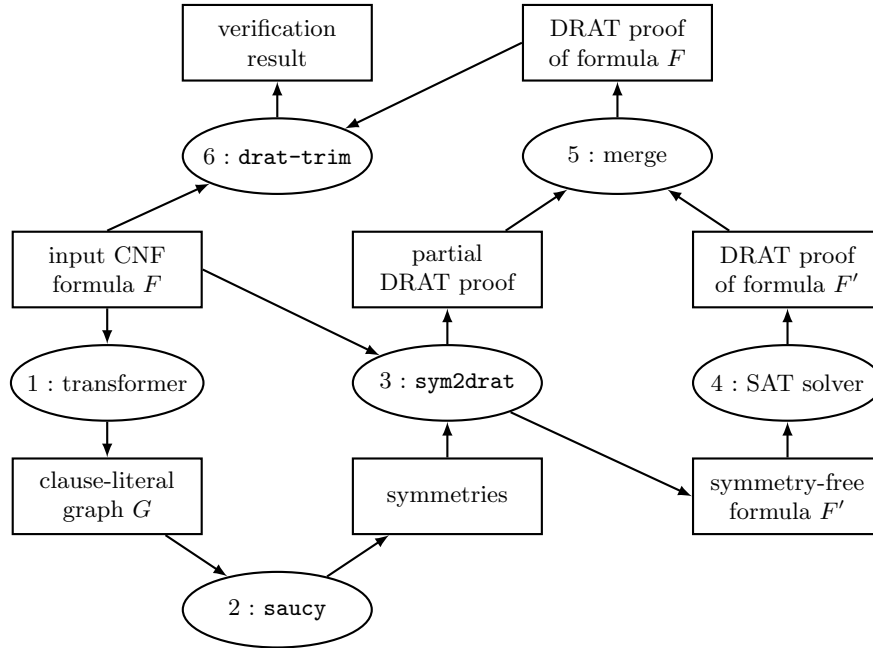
verification result

DRAT proof of formula $F$

6 : drat-trim

5 : merge

input CNF formula $F$

partial DRAT proof

DRAT proof of formula $F'$

1 : transformer

3 : sym2drat

4 : SAT solver

clause-literal graph $G$

symmetries

symmetry-free formula $F'$

2 : saucy